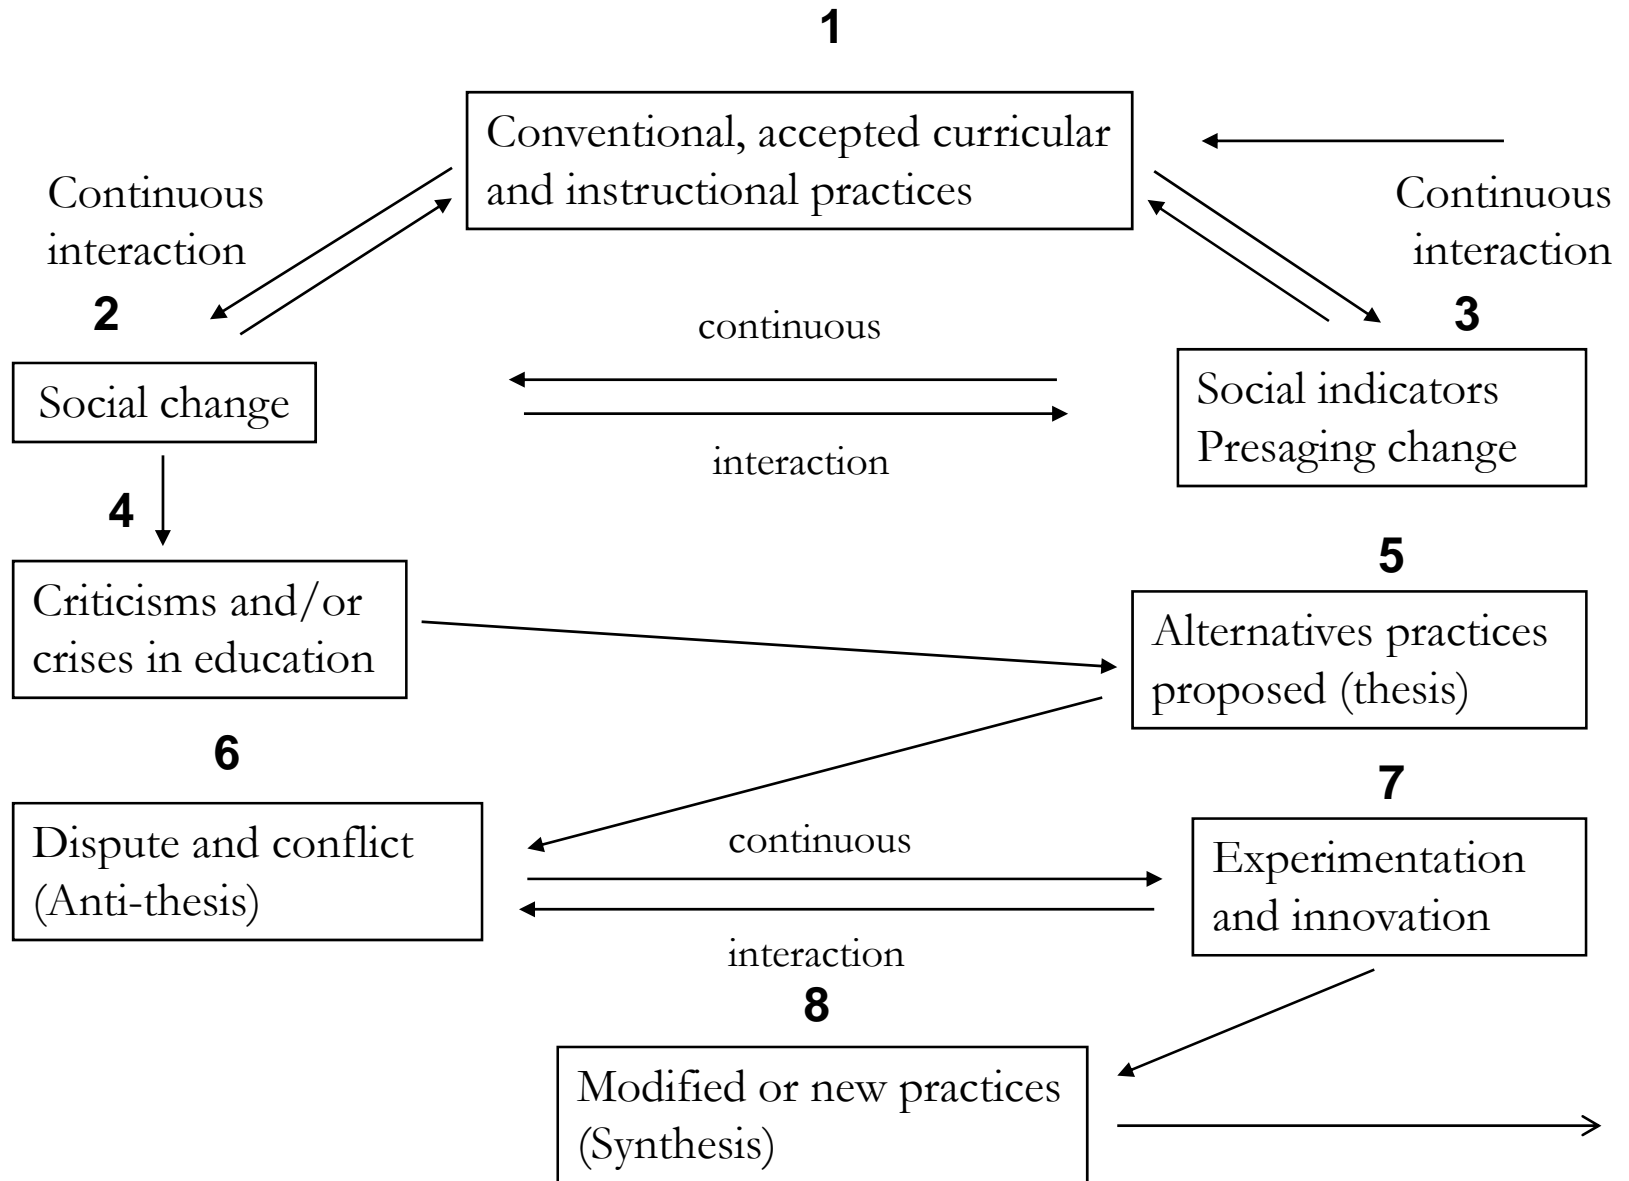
1

Conventional, accepted curricular and instructional practices

Continuous interaction

Continuous interaction

2

Social change

continuous

interaction

3

Social indicators Presaging change

4

Criticisms and/or crises in education

5

Alternatives practices proposed (thesis)

6

Dispute and conflict (Anti-thesis)

continuous

interaction

7

Experimentation and innovation

8

Modified or new practices (Synthesis)